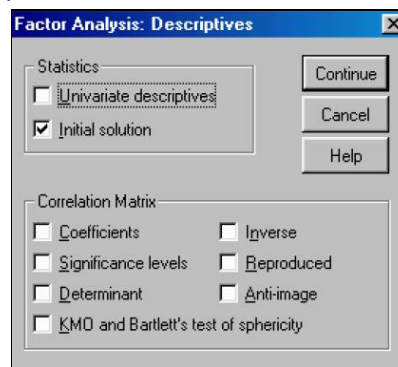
Factor Analysis: Descriptives

Statistics
Univariate descriptives
Initial solution

Continue
Cancel
Help

Correlation Matrix
Coefficients
Inverse
Significance levels
Reproduced
Determinant
Anti-image
KMO and Bartlett's test of sphericity